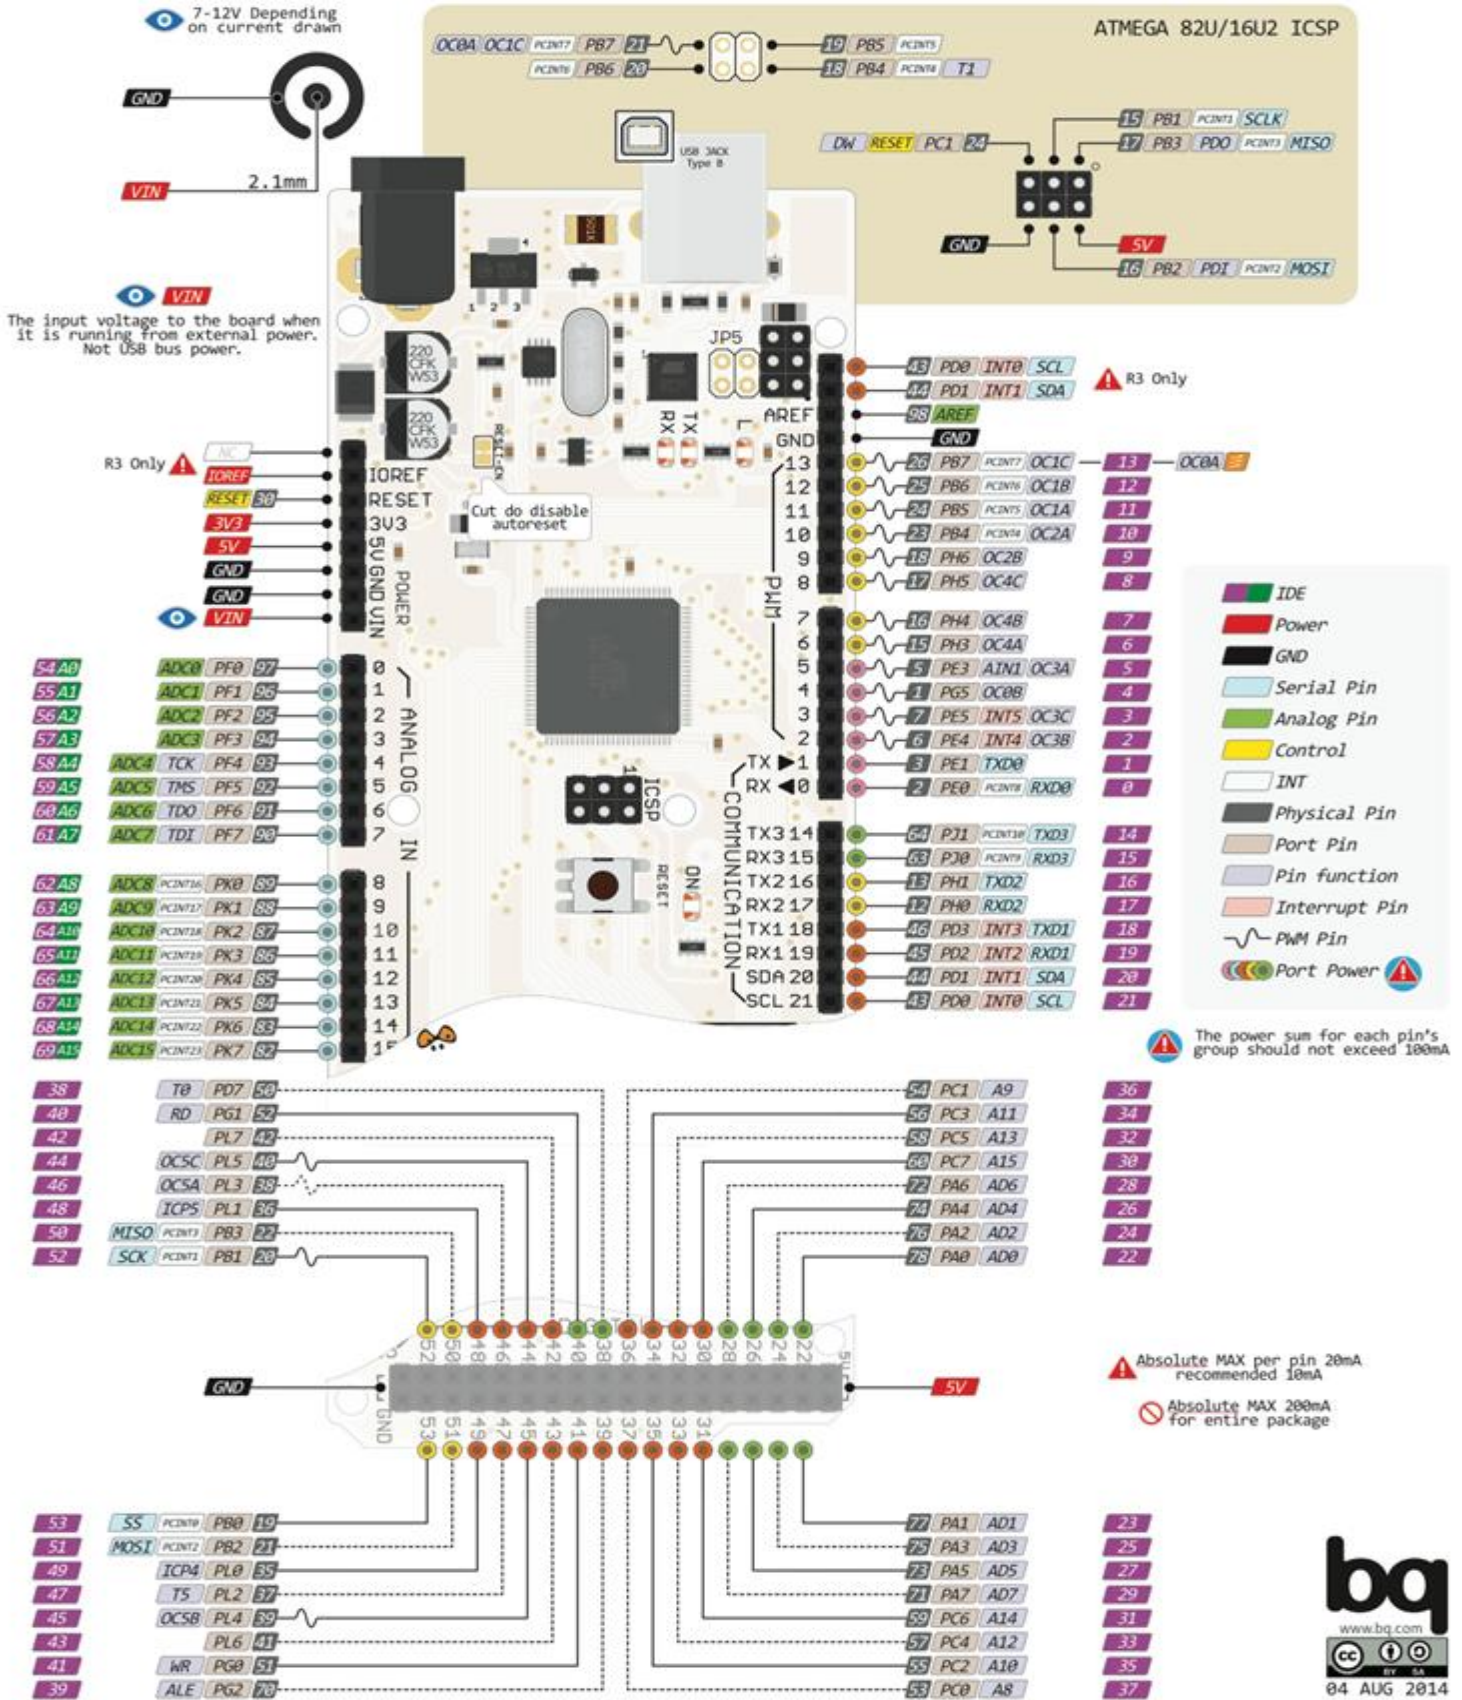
7-12V Depending on current drawn

GND

2.1mm

VIN

ATMEGA 82U/16U2 ICSP

OC0A OC1C PCINT7 PB7 21
PCINT6 PB6 20
19 PB5 PCINT5
18 PB4 PCINT4 T1

USB JACK Type B

15 PB1 PCINT1 SCLK
DW RESET PC1 24
17 PB3 PDO PCINT3 MISO

GND
5V
16 PB2 PDI PCINT2 MOSI

VIN
The input voltage to the board when it is running from external power. Not USB bus power.

JP5

43 PD0 INT0 SCL
44 PD1 INT1 SDA
R3 Only
98 AREF
GND
26 PB7 PCINT7 OC1C 13 OC0A
25 PB6 PCINT6 OC1B 12
24 PB5 PCINT5 OC1A 11
23 PB4 PCINT4 OC2A 10
18 PH6 OC2B 9
17 PH5 OC4C 8
16 PH4 OC4B 7
15 PH3 OC4A 6
5 PE3 AIN1 OC3A 5
1 PG5 OC0B 4
7 PE5 INT5 OC3C 3
6 PE4 INT4 OC3B 2
3 PE1 TXD0 1
2 PE0 PCINT8 RXD0 0
64 PJ1 PCINT10 TXD3 14
63 PJ0 PCINT9 RXD3 15
13 PH1 TXD2 16
12 PH0 RXD2 17
46 PD3 INT3 TXD1 18
45 PD2 INT2 RXD1 19
44 PD1 INT1 SDA 20
43 PD0 INT0 SCL 21

AREF
GND
13
12
11
10
9
8
PWM
7
6
5
4
3
2
TX ▶1
RX ◀0
COMMUNICATION
TX3 14
RX3 15
TX2 16
RX2 17
TX1 18
RX1 19
SDA 20
SCL 21

RX TX L
RESET-EN
Cut do disable autoreset
ICSP
RESET
ON

R3 Only
NC
IOREF
RESET 30
3V3
5V
GND
GND
VIN

IOREF
RESET
3V3
5V GND GND VIN
POWER

54 A0 ADC0 PF0 97
55 A1 ADC1 PF1 96
56 A2 ADC2 PF2 95
57 A3 ADC3 PF3 94
58 A4 ADC4 TCK PF4 93
59 A5 ADC5 TMS PF5 92
60 A6 ADC6 TDO PF6 91
61 A7 ADC7 TDI PF7 90
62 A8 ADC8 PCINT16 PK0 89
63 A9 ADC9 PCINT17 PK1 88
64 A10 ADC10 PCINT18 PK2 87
65 A11 ADC11 PCINT19 PK3 86
66 A12 ADC12 PCINT20 PK4 85
67 A13 ADC13 PCINT21 PK5 84
68 A14 ADC14 PCINT22 PK6 83
69 A15 ADC15 PCINT23 PK7 82

0 1 2 3 4 5 6 7
ANALOG IN
8 9 10 11 12 13 14 15

IDE
Power
GND
Serial Pin
Analog Pin
Control
INT
Physical Pin
Port Pin
Pin function
Interrupt Pin
PWM Pin
Port Power

The power sum for each pin's group should not exceed 100mA

38 T0 PD7 50
40 RD PG1 52
42 PL7 42
44 OC5C PL5 40
46 OC5A PL3 38
48 ICP5 PL1 36
50 MISO PCINT3 PB3 22
52 SCK PCINT1 PB1 20

54 PC1 A9 36
56 PC3 A11 34
58 PC5 A13 32
60 PC7 A15 30
72 PA6 AD6 28
74 PA4 AD4 26
76 PA2 AD2 24
78 PA0 AD0 22

52 50 48 46 44 42 40 38 36 34 32 30 28 26 24 22
GND
5V
53 51 49 47 45 43 41 39 37 35 33 31

GND
5V

Absolute MAX per pin 20mA recommended 10mA
Absolute MAX 200mA for entire package

53 SS PCINT0 PB0 19
51 MOSI PCINT2 PB2 21
49 ICP4 PL0 35
47 T5 PL2 37
45 OC5B PL4 39
43 PL6 41
41 WR PG0 51
39 ALE PG2 70

77 PA1 AD1 23
75 PA3 AD3 25
73 PA5 AD5 27
71 PA7 AD7 29
59 PC6 A14 31
57 PC4 A12 33
55 PC2 A10 35
53 PC0 A8 37

bq
www.bq.com
BY SA
04 AUG 2014